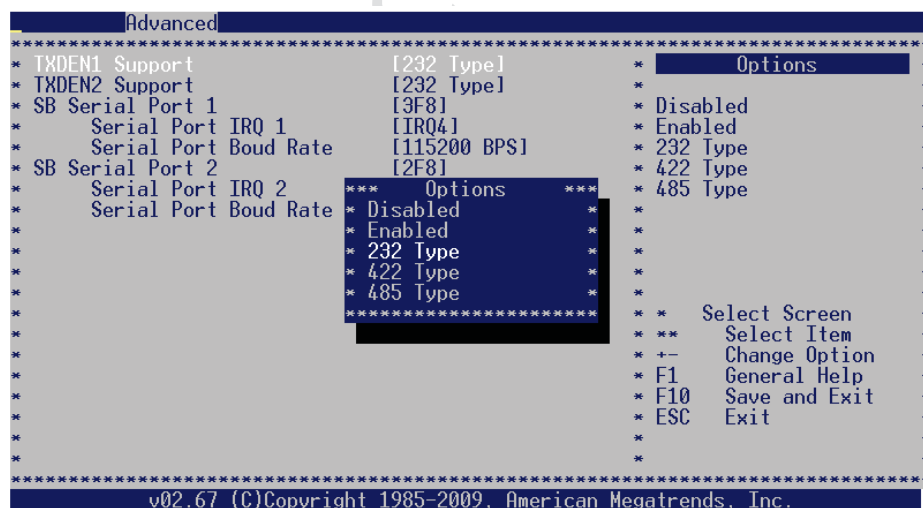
Advanced

TXDEN1 Support [232 Type]
TXDEN2 Support [232 Type]
SB Serial Port 1 [3F8]
Serial Port IRQ 1 [IRQ4]
Serial Port Boud Rate [115200 BPS]
SB Serial Port 2 [2F8]
Serial Port IRQ 2
Serial Port Boud Rate

Options
Disabled
Enabled
232 Type
422 Type
485 Type

Options
Disabled
Enabled
232 Type
422 Type
485 Type

Select Screen
Select Item
+- Change Option
F1 General Help
F10 Save and Exit
ESC Exit

v02.67 (C)Copyright 1985-2009, American Megatrends, Inc.